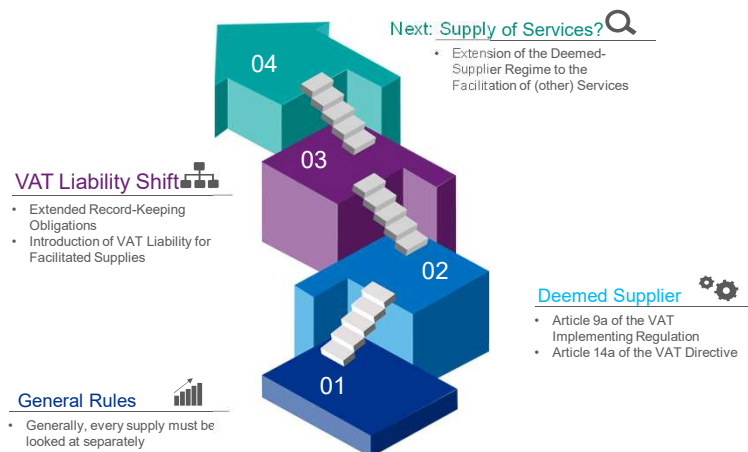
Next: Supply of Services?

• Extension of the Deemed-Supplier Regime to the Facilitation of (other) Services

04

VAT Liability Shift

• Extended Record-Keeping Obligations
• Introduction of VAT Liability for Facilitated Supplies

03

02

Deemed Supplier

• Article 9a of the VAT Implementing Regulation
• Article 14a of the VAT Directive

01

General Rules

• Generally, every supply must be looked at separately